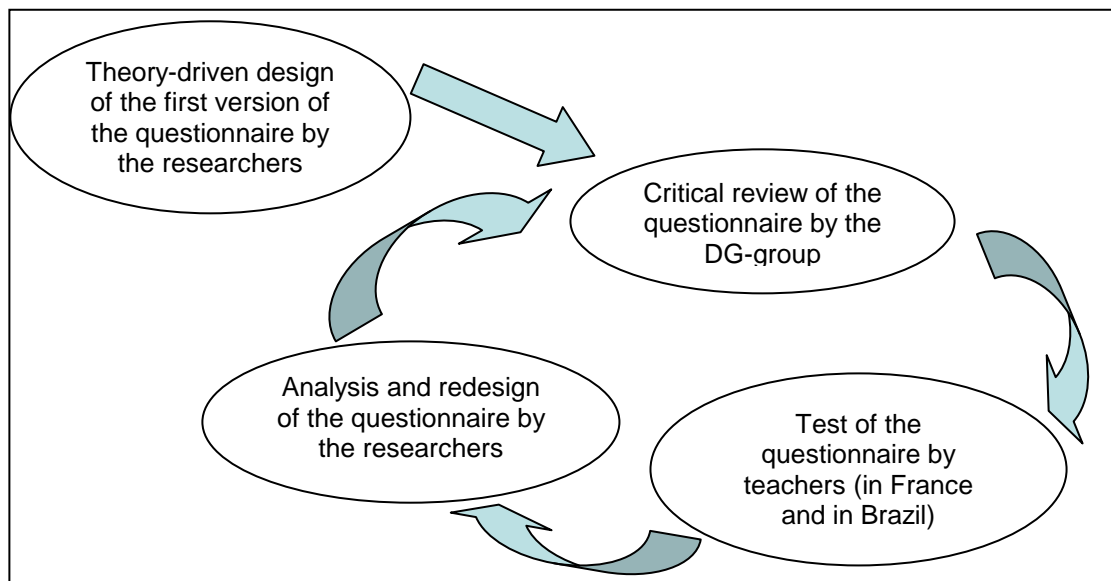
Theory-driven design of the first version of the questionnaire by the researchers

Critical review of the questionnaire by the DG-group

Test of the questionnaire by teachers (in France and in Brazil)

Analysis and redesign of the questionnaire by the researchers